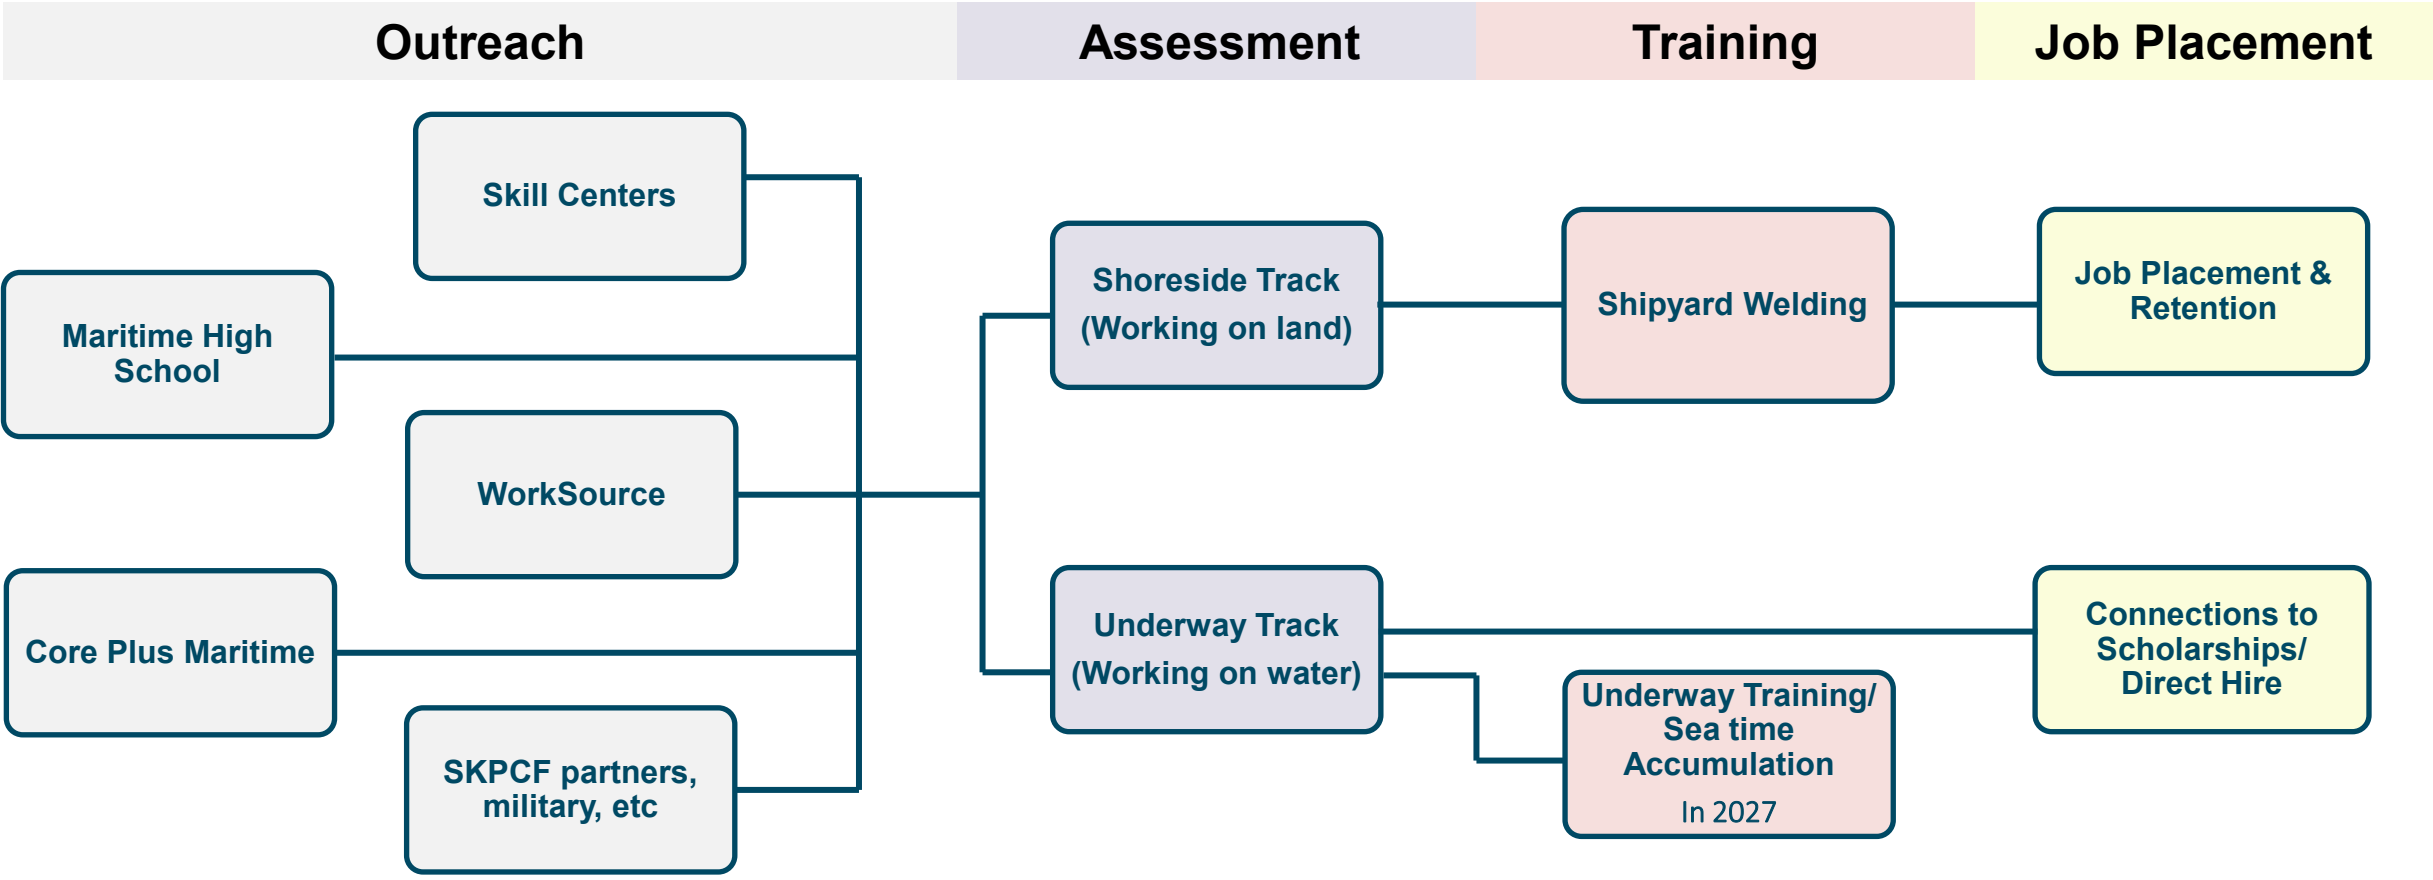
Outreach

Assessment

Training

Job Placement

Skill Centers

Maritime High School

WorkSource

Core Plus Maritime

SKPCF partners, military, etc

Shoreside Track (Working on land)

Underway Track (Working on water)

Shipyard Welding

Underway Training/ Sea time Accumulation

In 2027

Job Placement & Retention

Connections to Scholarships/ Direct Hire